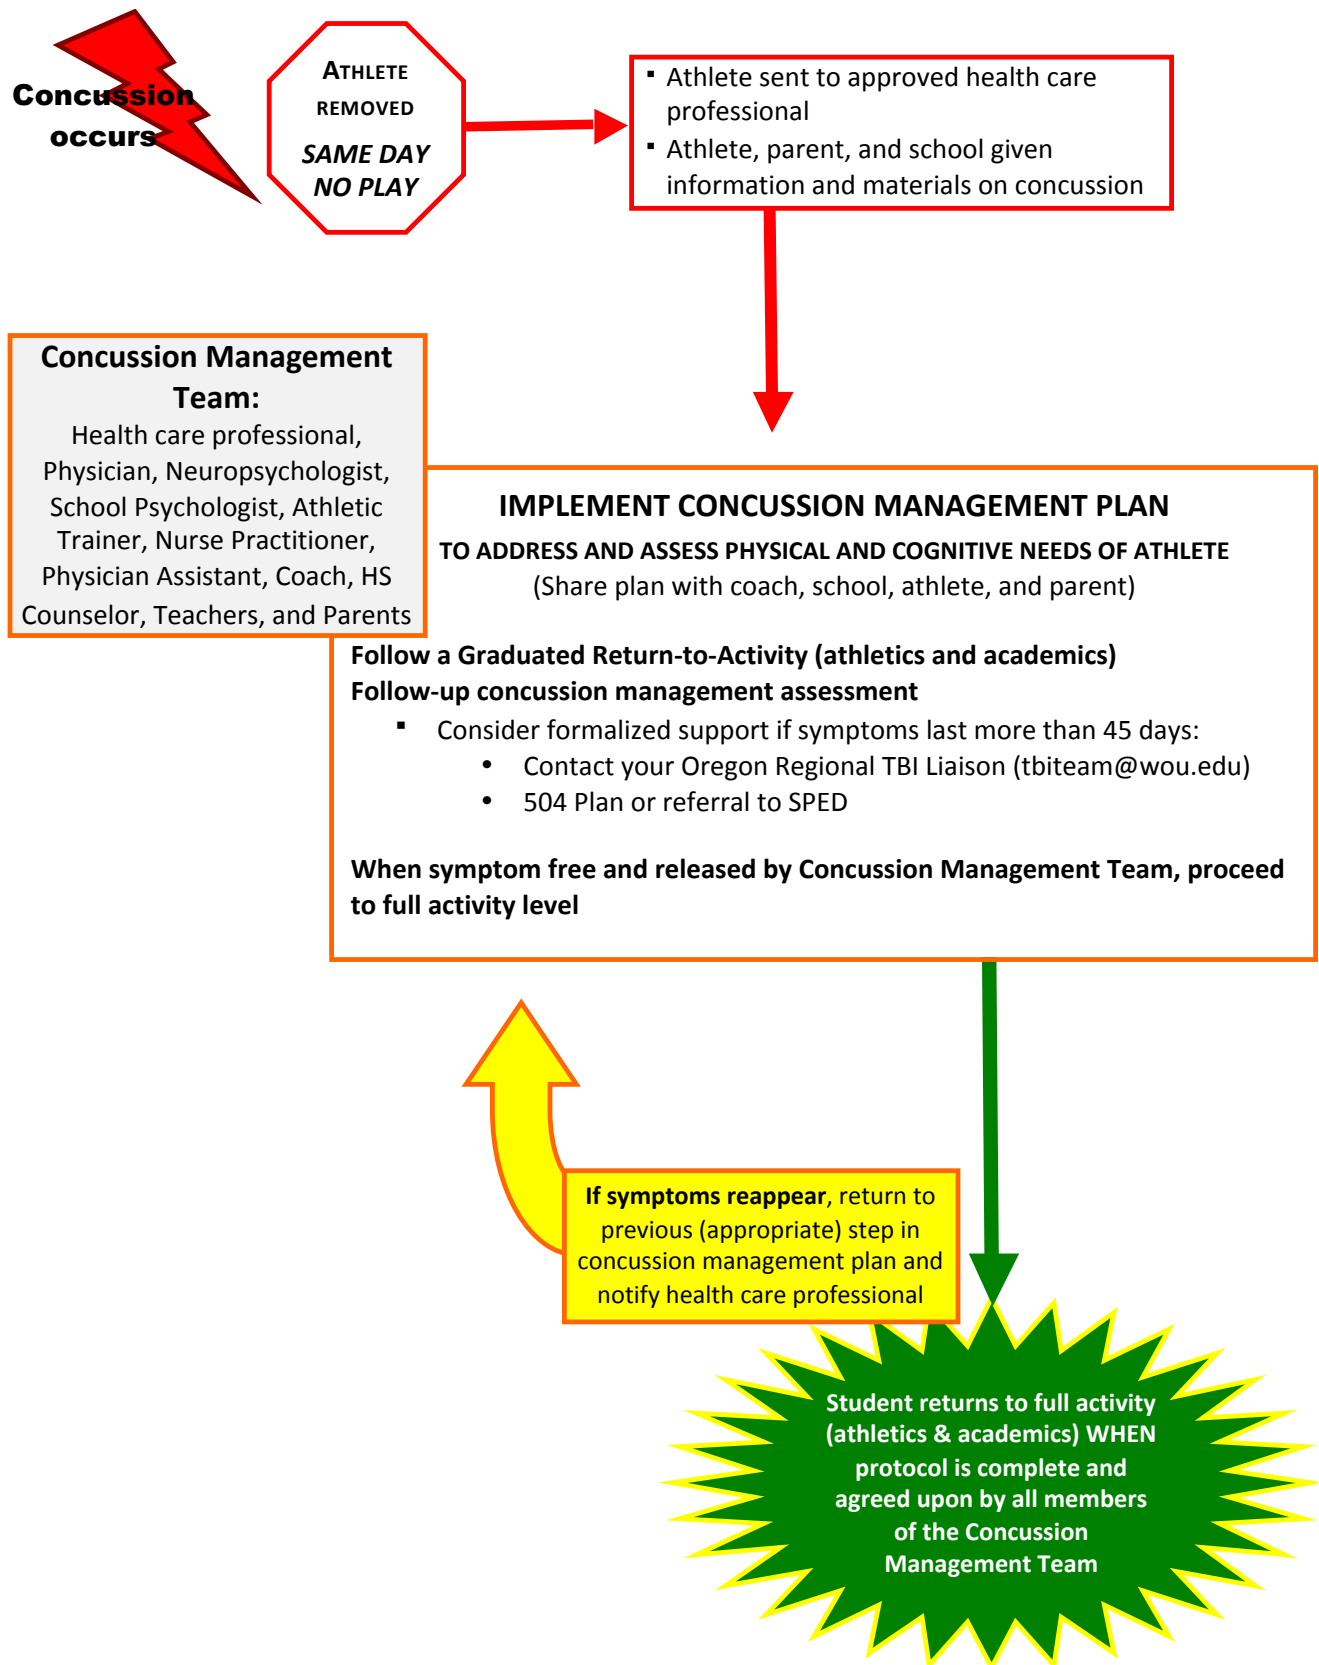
Concussion occurs

ATHLETE REMOVED
SAME DAY NO PLAY

▪ Athlete sent to approved health care professional
▪ Athlete, parent, and school given information and materials on concussion

Concussion Management Team:
Health care professional, Physician, Neuropsychologist, School Psychologist, Athletic Trainer, Nurse Practitioner, Physician Assistant, Coach, HS Counselor, Teachers, and Parents

IMPLEMENT CONCUSSION MANAGEMENT PLAN
TO ADDRESS AND ASSESS PHYSICAL AND COGNITIVE NEEDS OF ATHLETE
(Share plan with coach, school, athlete, and parent)

Follow a Graduated Return-to-Activity (athletics and academics)
Follow-up concussion management assessment
▪ Consider formalized support if symptoms last more than 45 days:
• Contact your Oregon Regional TBI Liaison (tbiteam@wou.edu)
• 504 Plan or referral to SPED

When symptom free and released by Concussion Management Team, proceed to full activity level

If symptoms reappear, return to previous (appropriate) step in concussion management plan and notify health care professional

Student returns to full activity (athletics & academics) WHEN protocol is complete and agreed upon by all members of the Concussion Management Team